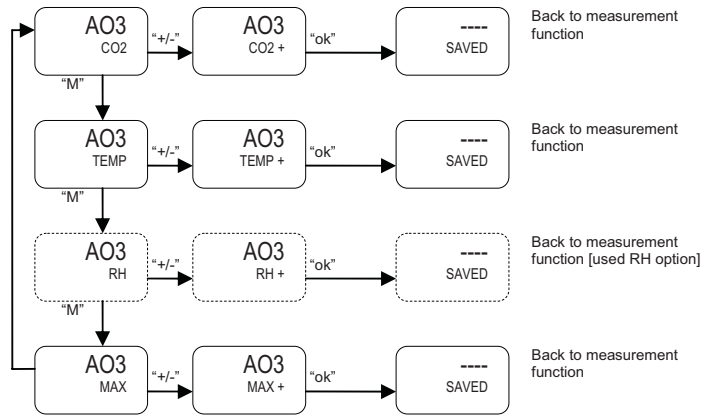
AO3
CO2

"+/-"

AO3
CO2 +

"ok"

----
SAVED

Back to measurement function

"M"

AO3
TEMP

"+/-"

AO3
TEMP +

"ok"

----
SAVED

Back to measurement function

"M"

AO3
RH

"+/-"

AO3
RH +

"ok"

----
SAVED

Back to measurement function [used RH option]

"M"

AO3
MAX

"+/-"

AO3
MAX +

"ok"

----
SAVED

Back to measurement function